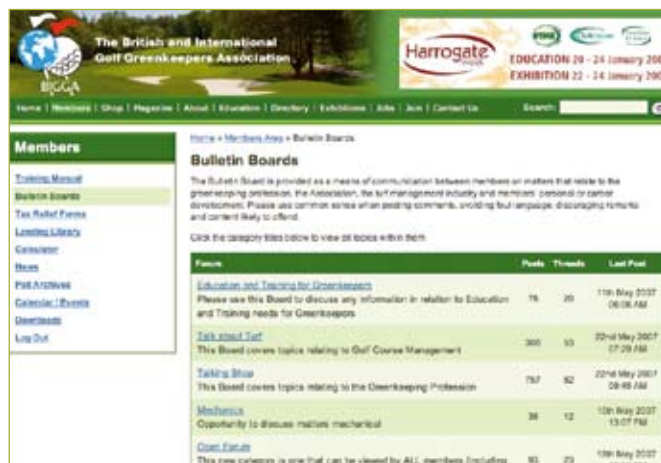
BIGGA

The British and International Golf Greenkeepers Association

Harrogate

EDUCATION 20 - 24 January 200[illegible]
EXHIBITION 22 - 24 January 200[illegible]

Home | Members | Shop | Magazine | About | Education | Directory | Exhibitions | Jobs | Join | Contact Us

Search:

Members

Training Manual
Bulletin Boards
Tax Relief Forms
Lending Library
Calculator
News
Poll Archives
Calendar / Events
Downloads
Log Out

Home » Members Area » Bulletin Boards

Bulletin Boards

The Bulletin Board is provided as a means of communication between members on matters that relate to the greenkeeping profession, the Association, the turf management industry and members' personal or career development. Please use common sense when posting comments, avoiding foul language, disparaging remarks and content likely to offend.

Click the category titles below to view all topics within them.

| Forum | Posts | Threads | Last Post |
|---|---|---|---|
| Education and Training for Greenkeepers<br>Please use this Board to discuss any information in relation to Education and Training needs for Greenkeepers | 76 | 20 | 11th May 2007 06:06 AM |
| Talk about Turf<br>This Board covers topics relating to Golf Course Management | 300 | 53 | 22nd May 2007 07:29 AM |
| Talking Shop<br>This Board covers topics relating to the Greenkeeping Profession | 757 | 82 | 22nd May 2007 09:45 AM |
| Mechanics<br>Opportunity to discuss matters mechanical | 38 | 12 | 10th May 2007 13:07 PM |
| Open Forum<br>This new category is one that can be viewed by ALL members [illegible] | 90 | 23 | 18th May 2007 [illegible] |